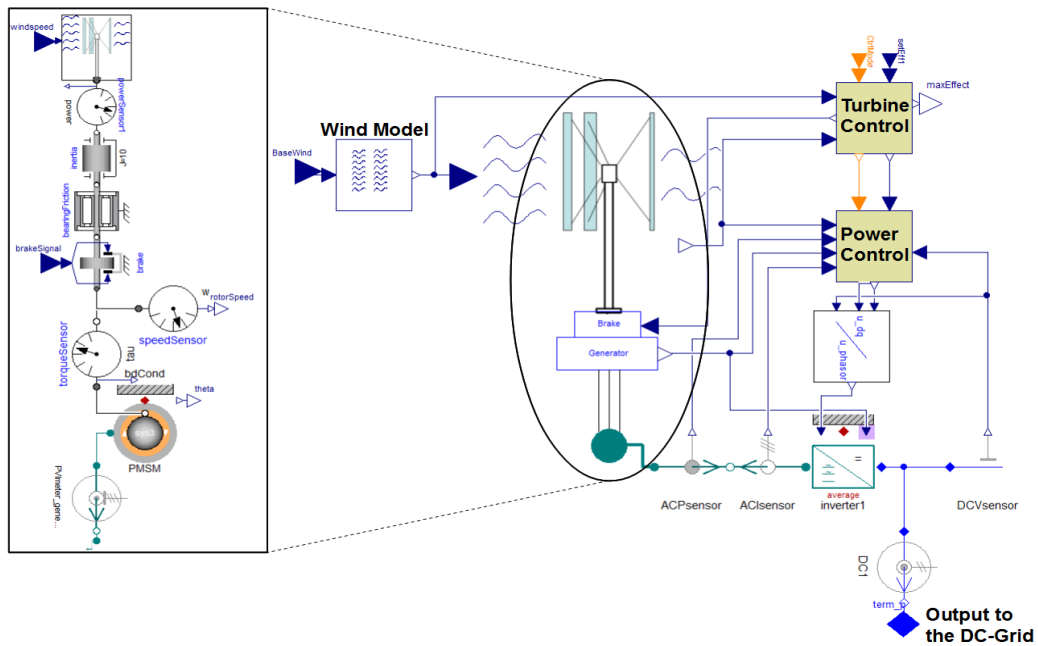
windspeed
power
powerSensor1
inertia
J=10
bearingFriction
brakeSignal
brake
$w_{rotorSpeed}$
speedSensor
torqueSensor
tau
bdCond
theta
PMSM
PVmeter_gene...
Wind Model
BaseWind
Brake
Generator
ChtMode
setEff1
maxEffect
Turbine Control
Power Control
u_dq
u_phasor
average
ACPsensor
ACIsensor
inverter1
DCVsensor
DC1
term_p
Output to the DC-Grid